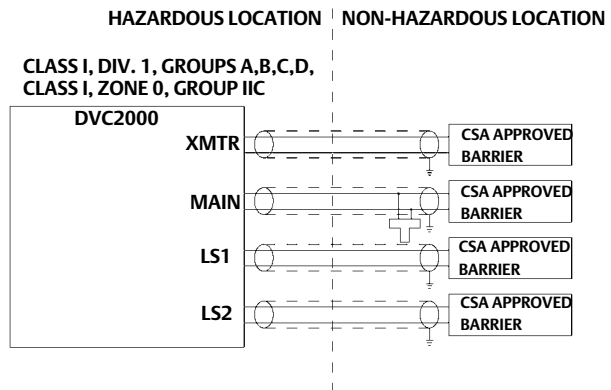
HAZARDOUS LOCATION NON-HAZARDOUS LOCATION

CLASS I, DIV. 1, GROUPS A,B,C,D,
CLASS I, ZONE 0, GROUP IIC

DVC2000

XMTR

MAIN

LS1

LS2

CSA APPROVED BARRIER

CSA APPROVED BARRIER

CSA APPROVED BARRIER

CSA APPROVED BARRIER